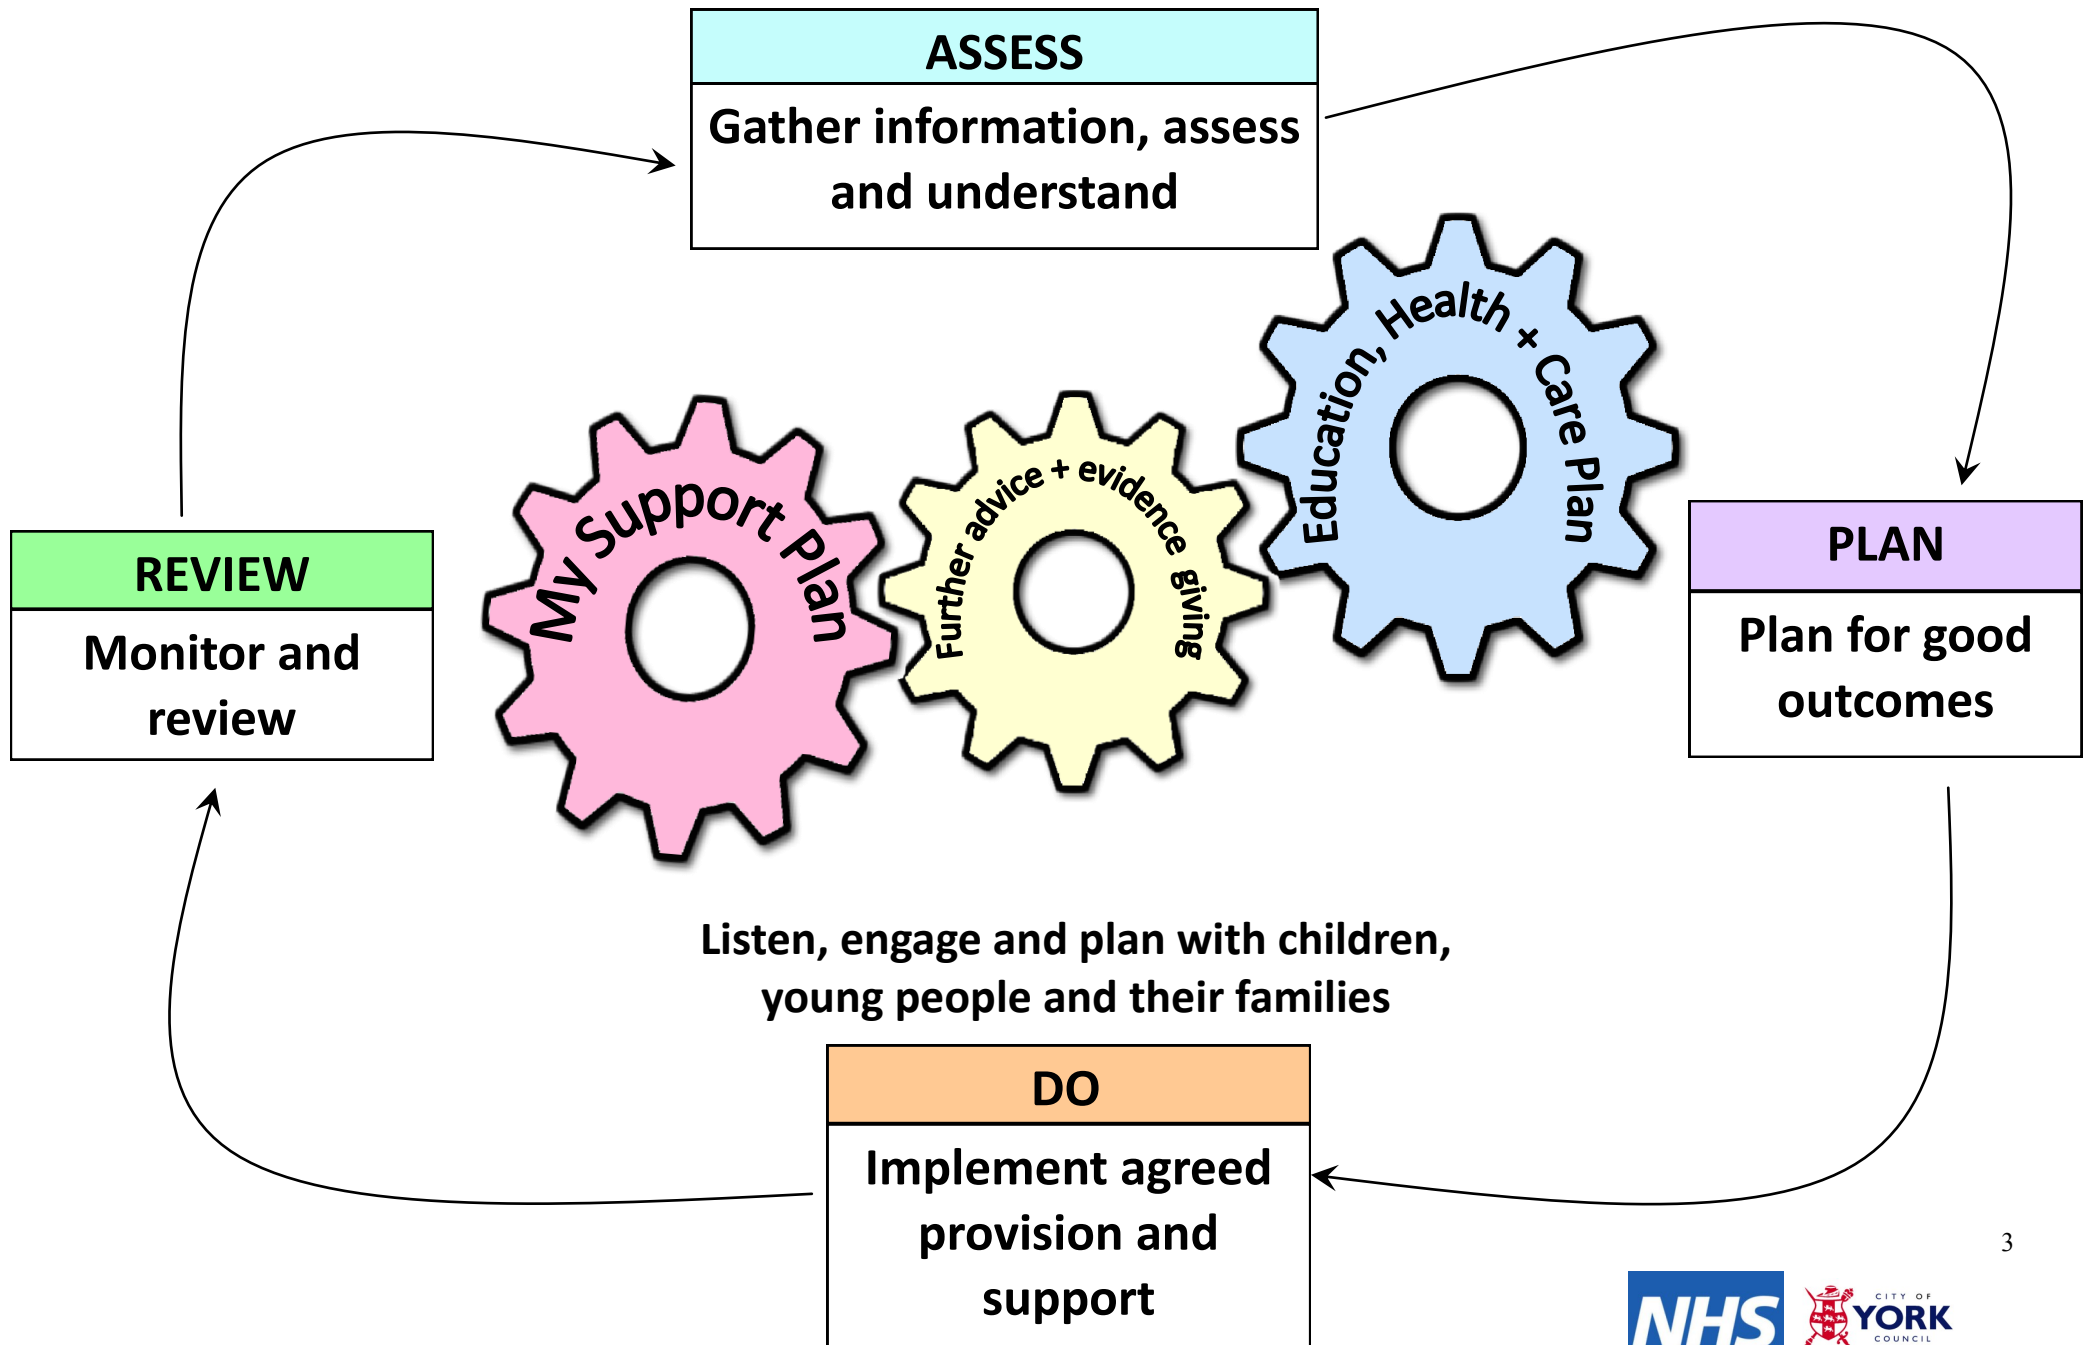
ASSESS

Gather information, assess and understand

PLAN

Plan for good outcomes

DO

Implement agreed provision and support

REVIEW

Monitor and review

My Support Plan

Further advice + evidence giving

Education, Health + Care Plan

Listen, engage and plan with children, young people and their families

3

NHS

CITY OF YORK COUNCIL